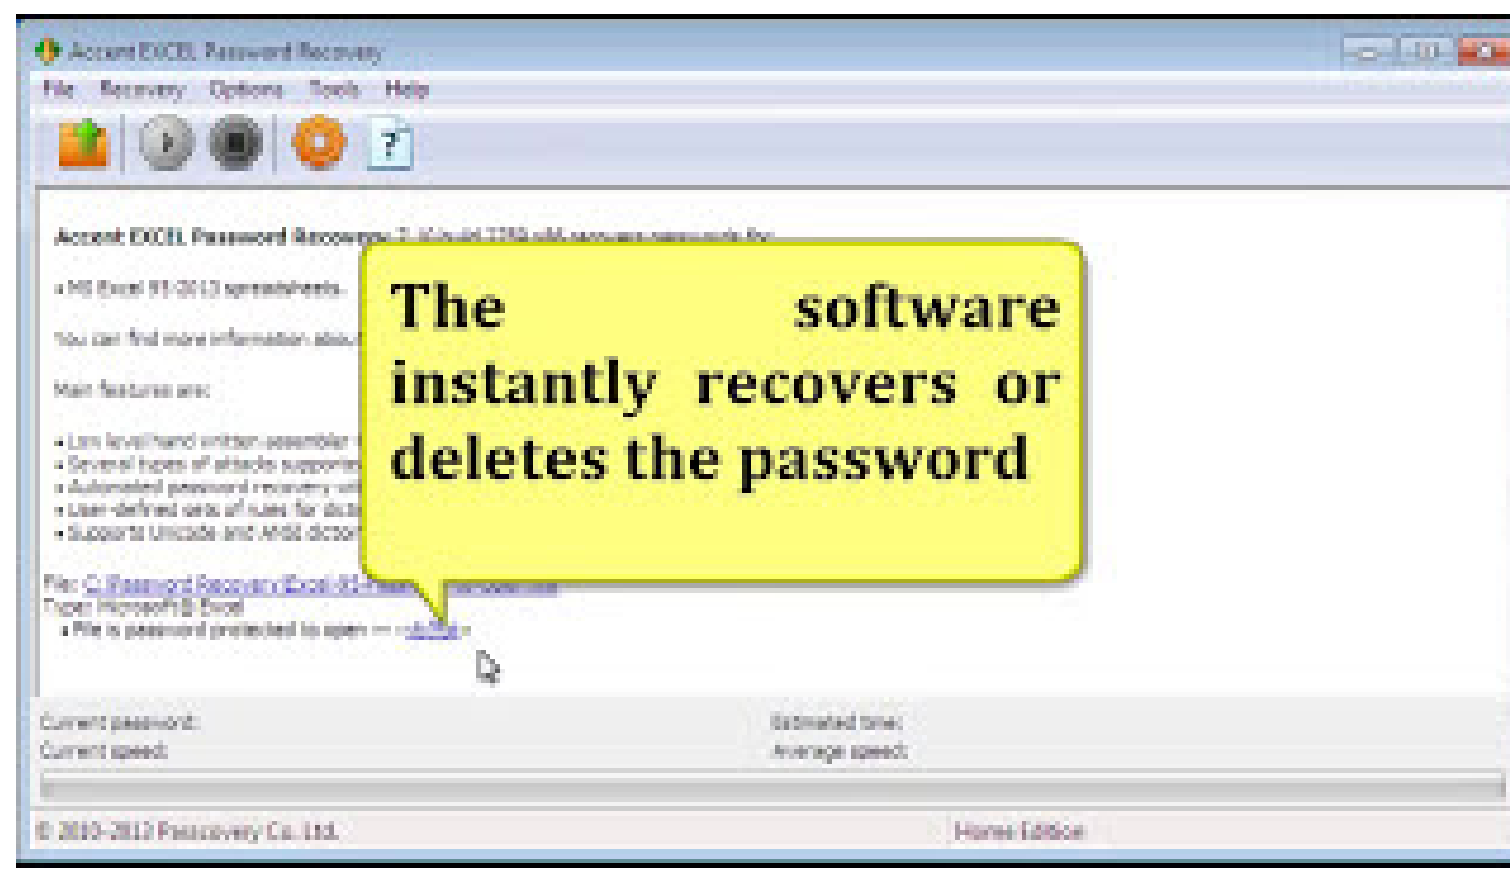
Accent EXCEL Password Recovery

File Recovery Options Tools Help

Accent EXCEL Password Recovery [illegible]

• MS Excel 95-2013 spreadsheets.

You can find more information about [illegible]

Main features are:

• Low level hand written assembler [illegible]
• Several types of attacks supported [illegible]
• Automated password recovery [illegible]
• User-defined sets of rules for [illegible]
• Supports Unicode and ANSI diction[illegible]

File: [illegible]
Type: Microsoft® Excel
• File is password protected to open — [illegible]

The software instantly recovers or deletes the password

Current password:
Current speed:
Estimated time:
Average speed:

© 2010-2013 Passwordy Co. Ltd.
Home Edition